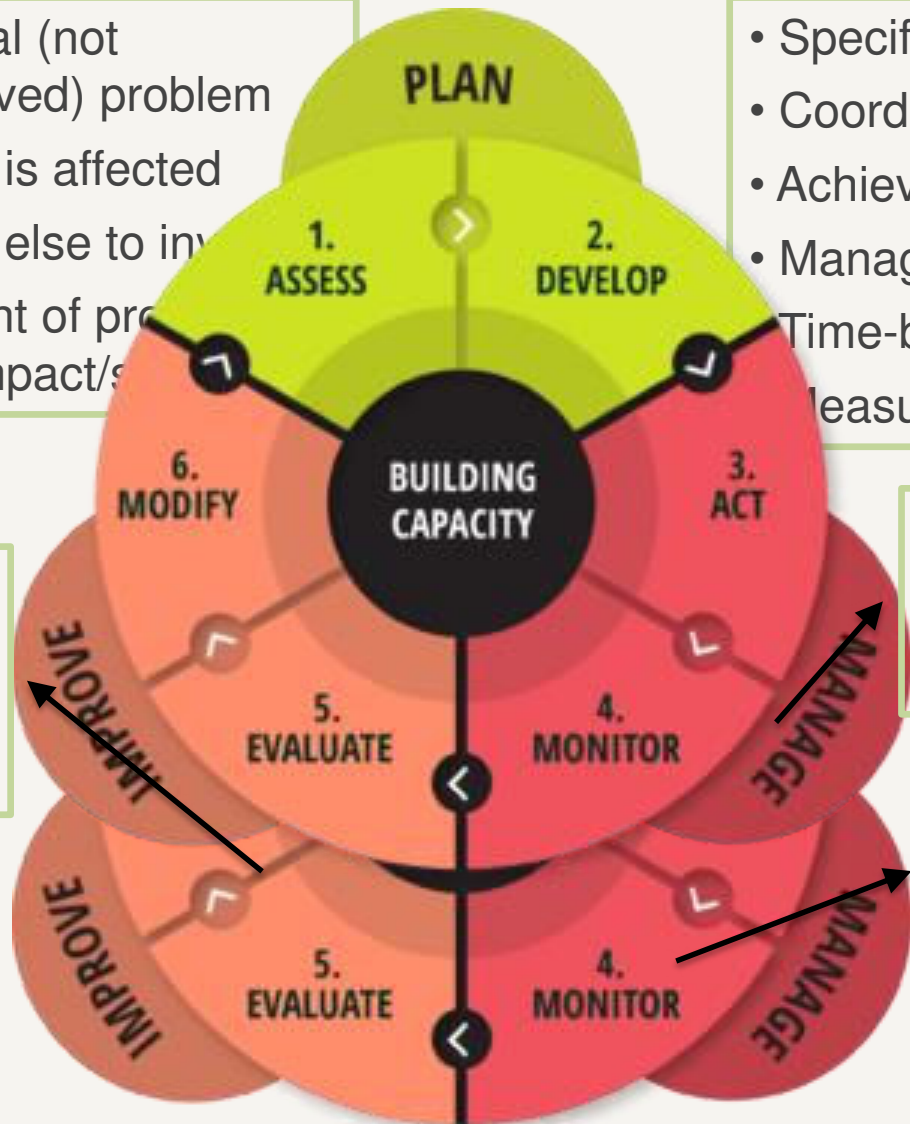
al (not
ved) problem
is affected
else to in
nt of pr
pact/s

• Specif
• Coord
• Achiev
• Manag
Time-b
leasu

PLAN
1.
ASSESS
2.
DEVELOP
BUILDING
CAPACITY
6.
MODIFY
3.
ACT
IMPROVE
5.
EVALUATE
4.
MONITOR
MANAGE
IMPROVE
5.
EVALUATE
4.
MONITOR
MANAGE